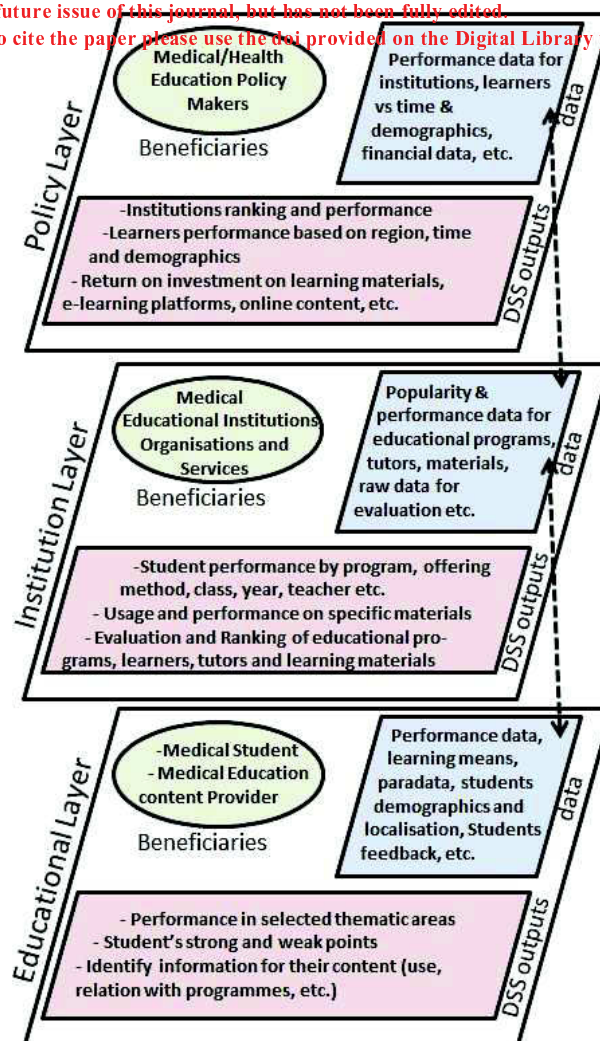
future issue of this journal, but has not been fully edited.
o cite the paper please use the doi provided on the Digital Library

Policy Layer

Medical/Health Education Policy Makers

Beneficiaries

Performance data for institutions, learners vs time & demographics, financial data, etc.

data

-Institutions ranking and performance
-Learners performance based on region, time and demographics
- Return on investment on learning materials, e-learning platforms, online content, etc.

DSS outputs

Institution Layer

Medical Educational Institutions Organisations and Services

Beneficiaries

Popularity & performance data for educational programs, tutors, materials, raw data for evaluation etc.

data

-Student performance by program, offering method, class, year, teacher etc.
- Usage and performance on specific materials
- Evaluation and Ranking of educational programs, learners, tutors and learning materials

DSS outputs

Educational Layer

-Medical Student
- Medical Education content Provider

Beneficiaries

Performance data, learning means, paradata, students demographics and localisation, Students feedback, etc.

data

- Performance in selected thematic areas
- Student's strong and weak points
- Identify information for their content (use, relation with programmes, etc.)

DSS outputs